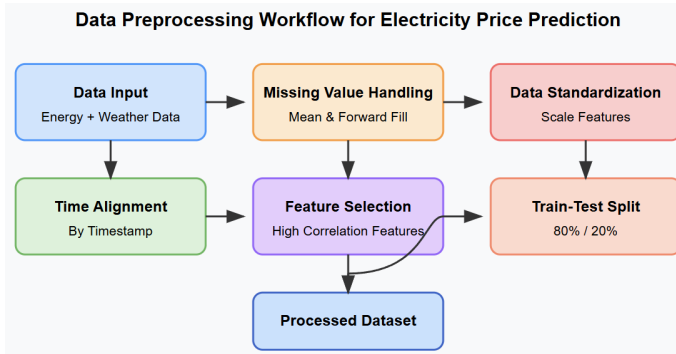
Data Preprocessing Workflow for Electricity Price Prediction

Data Input
Energy + Weather Data

Missing Value Handling
Mean & Forward Fill

Data Standardization
Scale Features

Time Alignment
By Timestamp

Feature Selection
High Correlation Features

Train-Test Split
80% / 20%

Processed Dataset